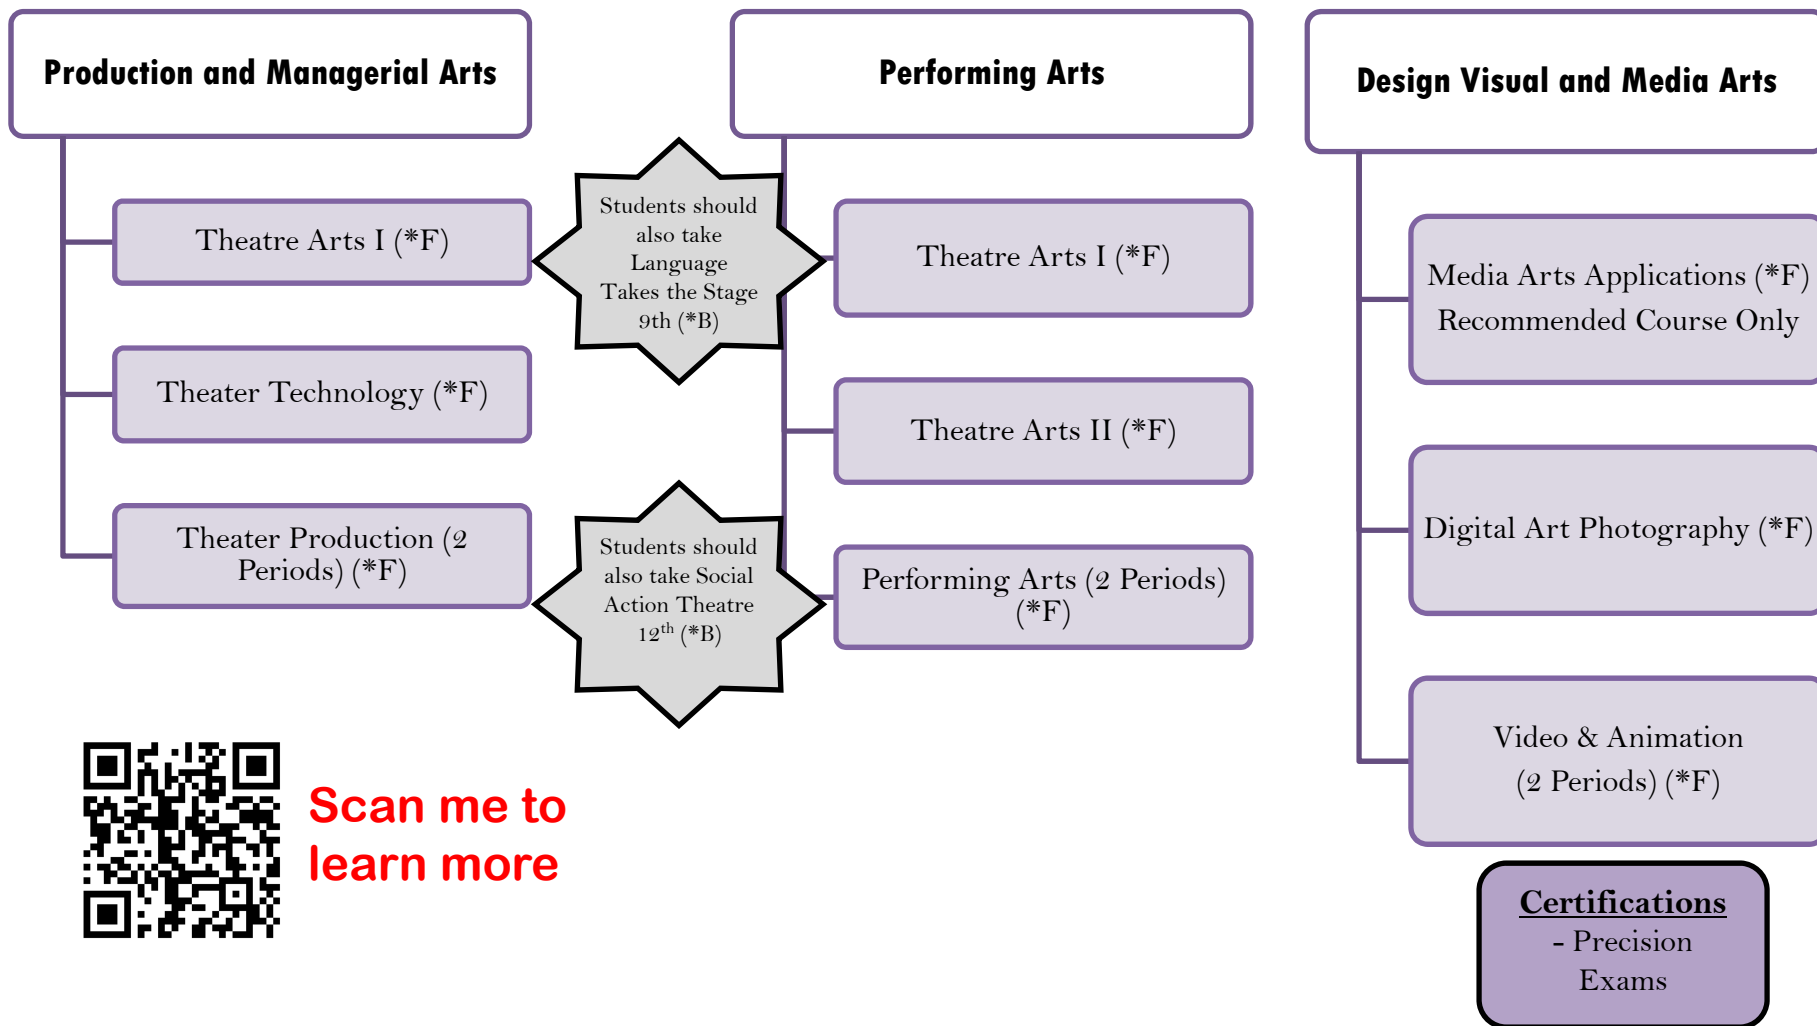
Production and Managerial Arts

Theatre Arts I (*F)

Theater Technology (*F)

Theater Production (2 Periods) (*F)

Students should also take Language Takes the Stage 9th (*B)

Students should also take Social Action Theatre 12$^{th}$ (*B)

Performing Arts

Theatre Arts I (*F)

Theatre Arts II (*F)

Performing Arts (2 Periods) (*F)

Design Visual and Media Arts

Media Arts Applications (*F) Recommended Course Only

Digital Art Photography (*F)

Video & Animation (2 Periods) (*F)

Certifications
- Precision Exams

Scan me to learn more